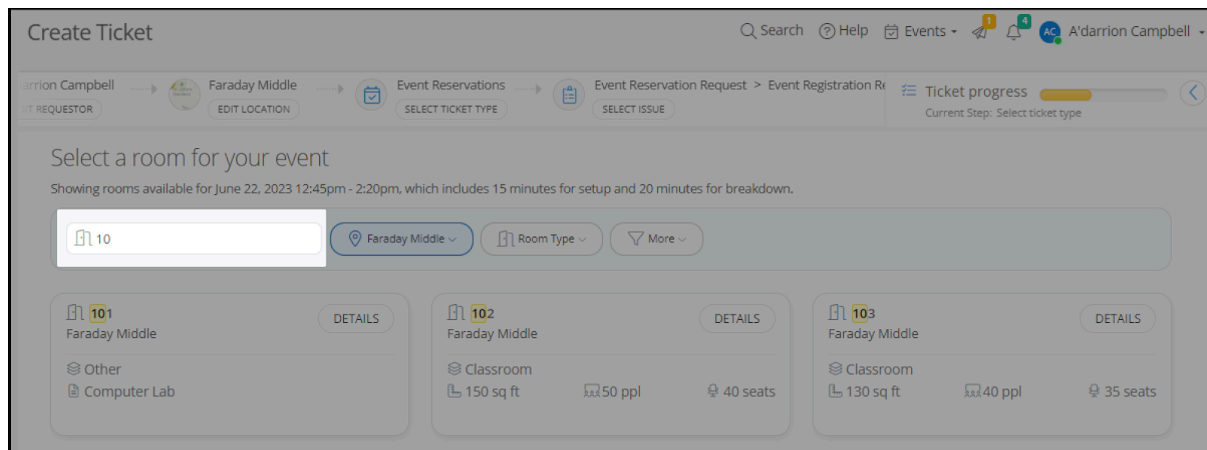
Create Ticket

Search Help Events 1 4 AC A'darrion Campbell

arrion Campbell T REQUESTOR Faraday Middle EDIT LOCATION Event Reservations SELECT TICKET TYPE Event Reservation Request > Event Registration Re SELECT ISSUE Ticket progress Current Step: Select ticket type

Select a room for your event

Showing rooms available for June 22, 2023 12:45pm - 2:20pm, which includes 15 minutes for setup and 20 minutes for breakdown.

10 Faraday Middle Room Type More

101
Faraday Middle
DETAILS
Other
Computer Lab

102
Faraday Middle
DETAILS
Classroom
150 sq ft 50 ppl 40 seats

103
Faraday Middle
DETAILS
Classroom
130 sq ft 40 ppl 35 seats